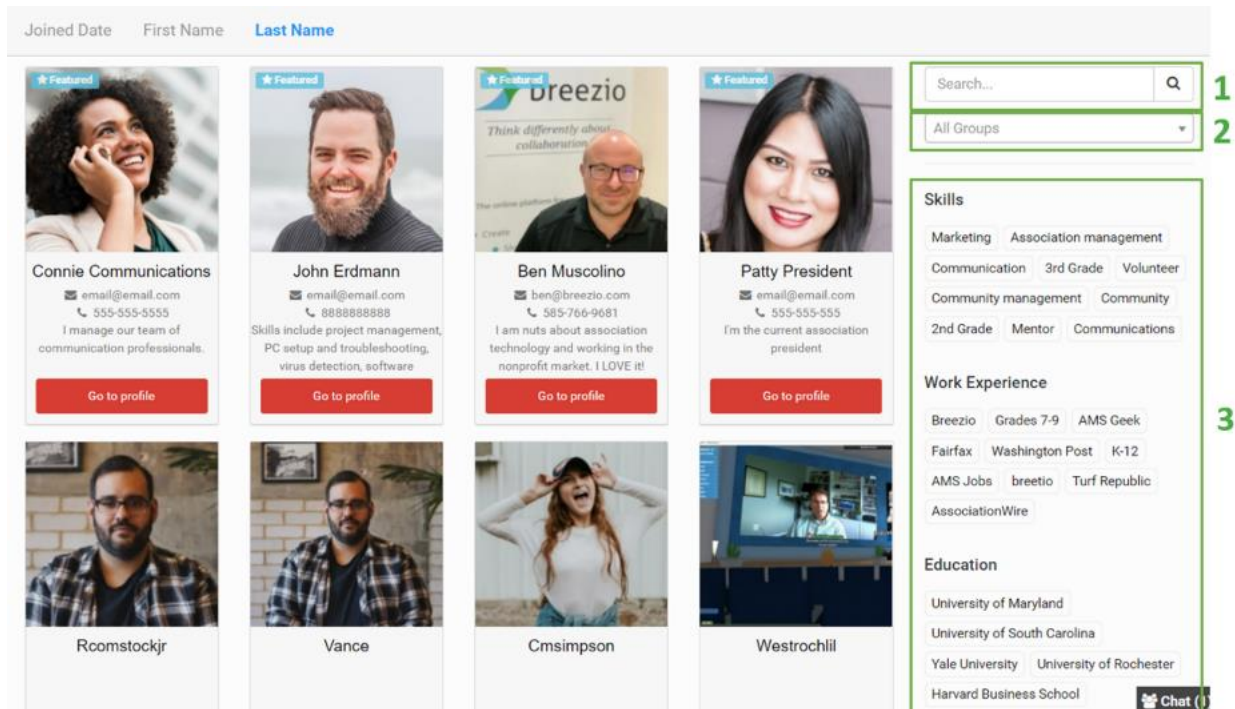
Joined Date First Name Last Name

Featured
Connie Communications
email@email.com
555-555-5555
I manage our team of communication professionals.
Go to profile

Featured
John Erdmann
email@email.com
8888888888
Skills include project management, PC setup and troubleshooting, virus detection, software
Go to profile

Featured
breezio
Think differently about collaboration
Ben Muscolino
ben@breezio.com
585-766-9681
I am nuts about association technology and working in the nonprofit market. I LOVE it!
Go to profile

Featured
Patty President
email@email.com
555-555-555
I'm the current association president
Go to profile

Rcomstockjr

Vance

Cmsimpson

Westrochlil

Search...
1
All Groups
2

Skills
Marketing Association management Communication 3rd Grade Volunteer Community management Community 2nd Grade Mentor Communications

Work Experience
Breezio Grades 7-9 AMS Geek Fairfax Washington Post K-12 AMS Jobs breetio Turf Republic AssociationWire

3

Education
University of Maryland University of South Carolina Yale University University of Rochester Harvard Business School

Chat ()